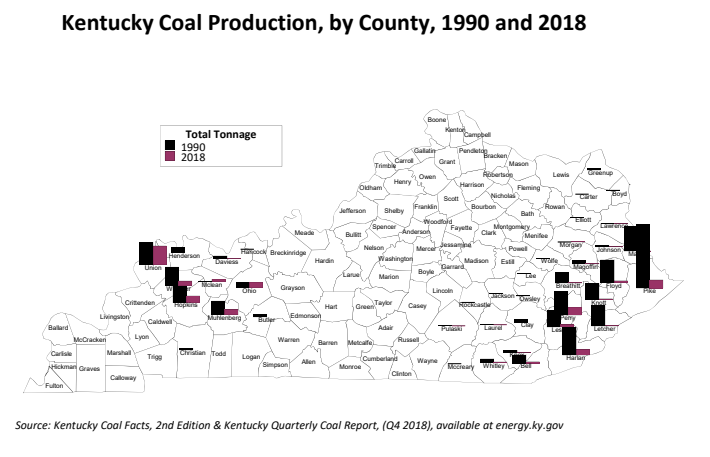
Kentucky Coal Production, by County, 1990 and 2018

Total Tonnage
1990
2018

Boone
Kenton
Campbell
Gallatin
Pendleton
Bracken
Mason
Carroll
Grant
Trimble
Lewis
Greenup
Owen
Robertson
Boyd
Henry
Harrison
Fleming
Carter
Oldham
Nicholas
Rowan
Scott
Bourbon
Franklin
Shelby
Jefferson
Bath
Elliott
Woodford
Lawrence
Clark
Montgomery
Menifee
Fayette
Anderson
Spencer
Bullitt
Meade
Jessamine
Morgan
Johnson
Mercer
Martin
Powell
Nelson
Wolfe
Henderson
Hancock
Daviess
Breckinridge
Magoffin
Washington
Madison
Estill
Hardin
Union
Garrard
Floyd
Boyle
Pike
Lee
Breathitt
Mclean
Knott
Marion
Webster
Larue
Jackson
Owsley
Ohio
Grayson
Lincoln
Hopkins
Crittenden
Perry
Rockcastle
Casey
Taylor
Hart
Muhlenberg
Butler
Leslie
Letcher
Livingston
Caldwell
Green
Edmonson
Ballard
Clay
McCracken
Pulaski
Laurel
Adair
Marshall
Christian
Warren
Barren
Metcalfe
Russell
Carlisle
Trigg
Todd
Logan
Harlan
Graves
Hickman
Allen
Monroe
Cumberland
Wayne
Simpson
Bell
Calloway
Mccreary
Whitley
Knox
Fulton
Clinton

Source: Kentucky Coal Facts, 2nd Edition & Kentucky Quarterly Coal Report, (Q4 2018), available at energy.ky.gov